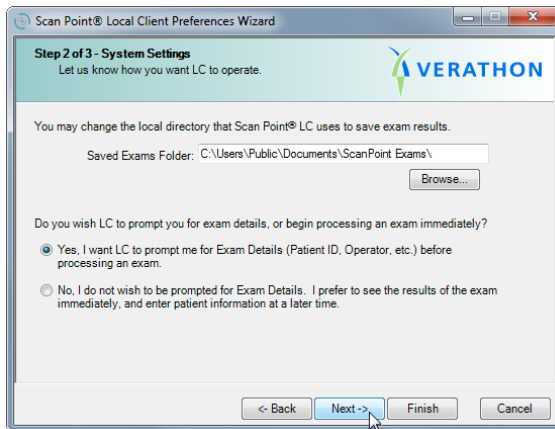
Scan Point® Local Client Preferences Wizard

Step 2 of 3 - System Settings
Let us know how you want LC to operate.

VERATHON

You may change the local directory that Scan Point® LC uses to save exam results.

Saved Exams Folder: C:\Users\Public\Documents\ScanPoint Exams\

Browse...

Do you wish LC to prompt you for exam details, or begin processing an exam immediately?

Yes, I want LC to prompt me for Exam Details (Patient ID, Operator, etc.) before processing an exam.

No, I do not wish to be prompted for Exam Details. I prefer to see the results of the exam immediately, and enter patient information at a later time.

<- Back
Next ->
Finish
Cancel